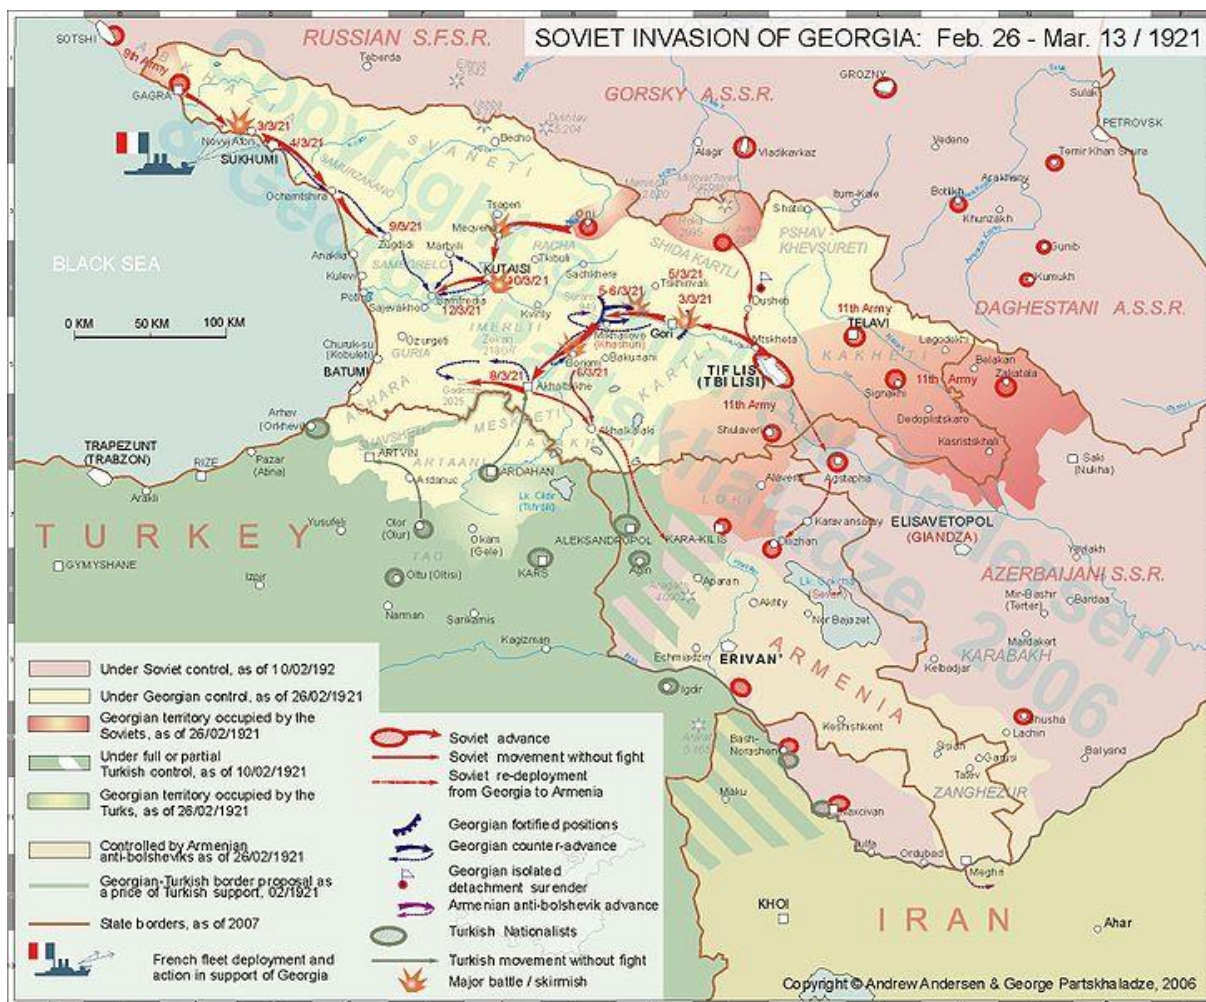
SOVIET INVASION OF GEORGIA: Feb. 26 - Mar. 13 / 1921

RUSSIAN S.F.S.R.

GORSKY A.S.S.R.

DAGHESTANI A.S.S.R.

AZERBAIJANI S.S.R.

ARMENIA

TURKEY

IRAN

BLACK SEA

SOTSHI
9th Army
GAGRA
3/3/21
4/3/21
Novyj Afon
SUKHUMI
Ochemtshira
SAMURZAKANO
SVANETI
Teberda
Bedho
Tsageri
Alagir
Vladikavkaz
GROZNY
Vedeno
Sulak
PETROVSK
Temir Khan Shura
Itum-Kale
Botlikh
Khunzakh
Gunib
Kumukh
Shatili
PSHAV-KHEVSURETI
SHIDA KARTLI
Oni
Mequeni
RACHA
Tkibuli
9/3/21
Zugdidi
Martvili
Anaklia
SAMEGRELO
Kulevi
Poti
KUTAISI
10/3/21
12/3/21
Samtredia
Sajevakho
Sachkhere
Tskhinvali
5/3/21
3/3/21
5-6/3/21
Gori
Dusheti
Mtskheta
11th Army
TELAVI
Lagodekhi
Belakan
Zakatala
11th Army
KAKHETI
Signakhi
Dedoplistskaro
Kasristskhali
Saki (Nukha)
IMERETI
Kvirily
Khashuri
Bakuriani
Borjomi
6/3/21
8/3/21
Akhaltsikhe
Akhalkalaki
Ozurgeti
GURIA
Churuk-su (Kobuleti)
BATUMI
TIFLIS (TBILISI)
11th Army
Shulaveri
Alaverdi
Agstapha
ADJARA
MESKHETI
JAVAKHETI
Arhav (Orthevi)
TRAPEZUNT (TRABZON)
RIZE
Pazar (Atina)
Araklı
SHAVSHETI
ARTVIN
ARTAANI
Ardanuc
ARDAHAN
Lk. Cildir (Tshrdiri)
Yusufeli
Olor (Olur)
TAO
Okam (Gele)
Oltu (Oltisi)
GYMYSHANE
Izpir
Narman
Sarikamis
KARS
ALEKSANDROPOL
Agin
KARA-KILIS
LORI
Karavansaray
Dilizhan
ELISAVETOPOL (GIANDZA)
Aparan
Akhty
Lk. Sevan (Sevan)
Nor Bajazet
Shusha
Mir-Bashir (Terter)
Bardaa
Mardakert
KARABAKH
Kelbadjar
Lachin
Balyand
Kagizman
Echmiadzin
ERIVAN'
Igdir
Keshishkent
Sisian
Garusi
Tatev
ZANGHEZUR
Bash-Norashen
Maku
Naxcivan
Julfa
Ordubad
Meghri
KHOI
Ahar

0 KM 50 KM 100 KM

Under Soviet control, as of 10/02/192
Under Georgian control, as of 26/02/1921
Georgian territory occupied by the Soviets, as of 26/02/1921
Under full or partial Turkish control, as of 10/02/1921
Georgian territory occupied by the Turks, as of 26/02/1921
Controlled by Armenian anti-bolsheviks as of 26/02/1921
Georgian-Turkish border proposal as a price of Turkish support, 02/1921
State borders, as of 2007
French fleet deployment and action in support of Georgia

Soviet advance
Soviet movement without fight
Soviet re-deployment from Georgia to Armenia
Georgian fortified positions
Georgian counter-advance
Georgian isolated detachment surender
Armenian anti-bolshevik advance
Turkish Nationalists
Turkish movement without fight
Major battle / skirmish

Copyright © Andrew Andersen & George Partskhaladze, 2006

Copyright © Andrew Andersen & George Partskhaladze, 2006